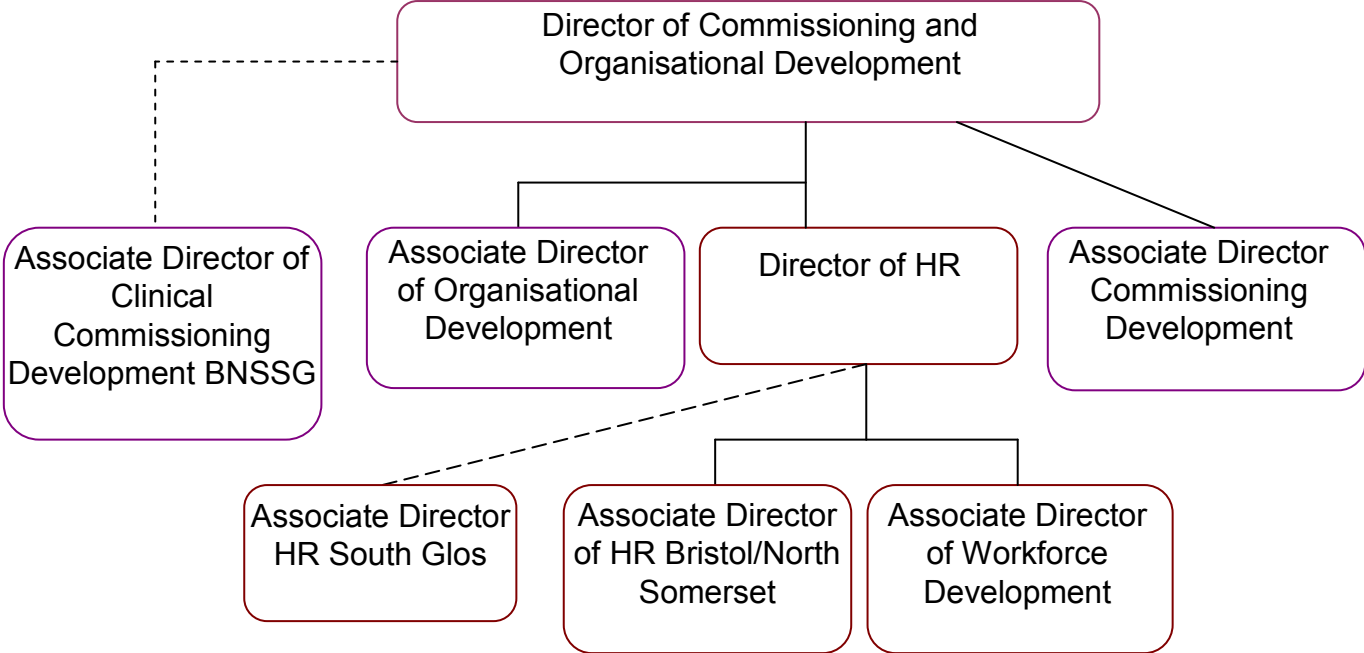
Director of Commissioning and Organisational Development

Associate Director of Clinical Commissioning Development BNSSG

Associate Director of Organisational Development

Director of HR

Associate Director Commissioning Development

Associate Director HR South Glos

Associate Director of HR Bristol/North Somerset

Associate Director of Workforce Development